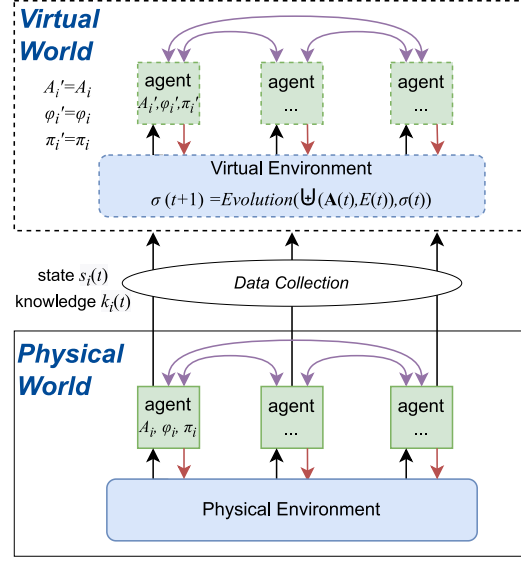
Virtual World

$A_i{}'=A_i$
$\varphi_i{}'=\varphi_i$
$\pi_i{}'=\pi_i$

agent
$A_i{}',\varphi_i{}',\pi_i{}'$

agent
...

agent
...

Virtual Environment
$\sigma\,(t+1) = Evolution(\biguplus(\mathbf{A}(t), E(t)), \sigma(t))$

state $s_i(t)$
knowledge $k_i(t)$

Data Collection

Physical World

agent
$A_i, \varphi_i, \pi_i$

agent
...

agent
...

Physical Environment